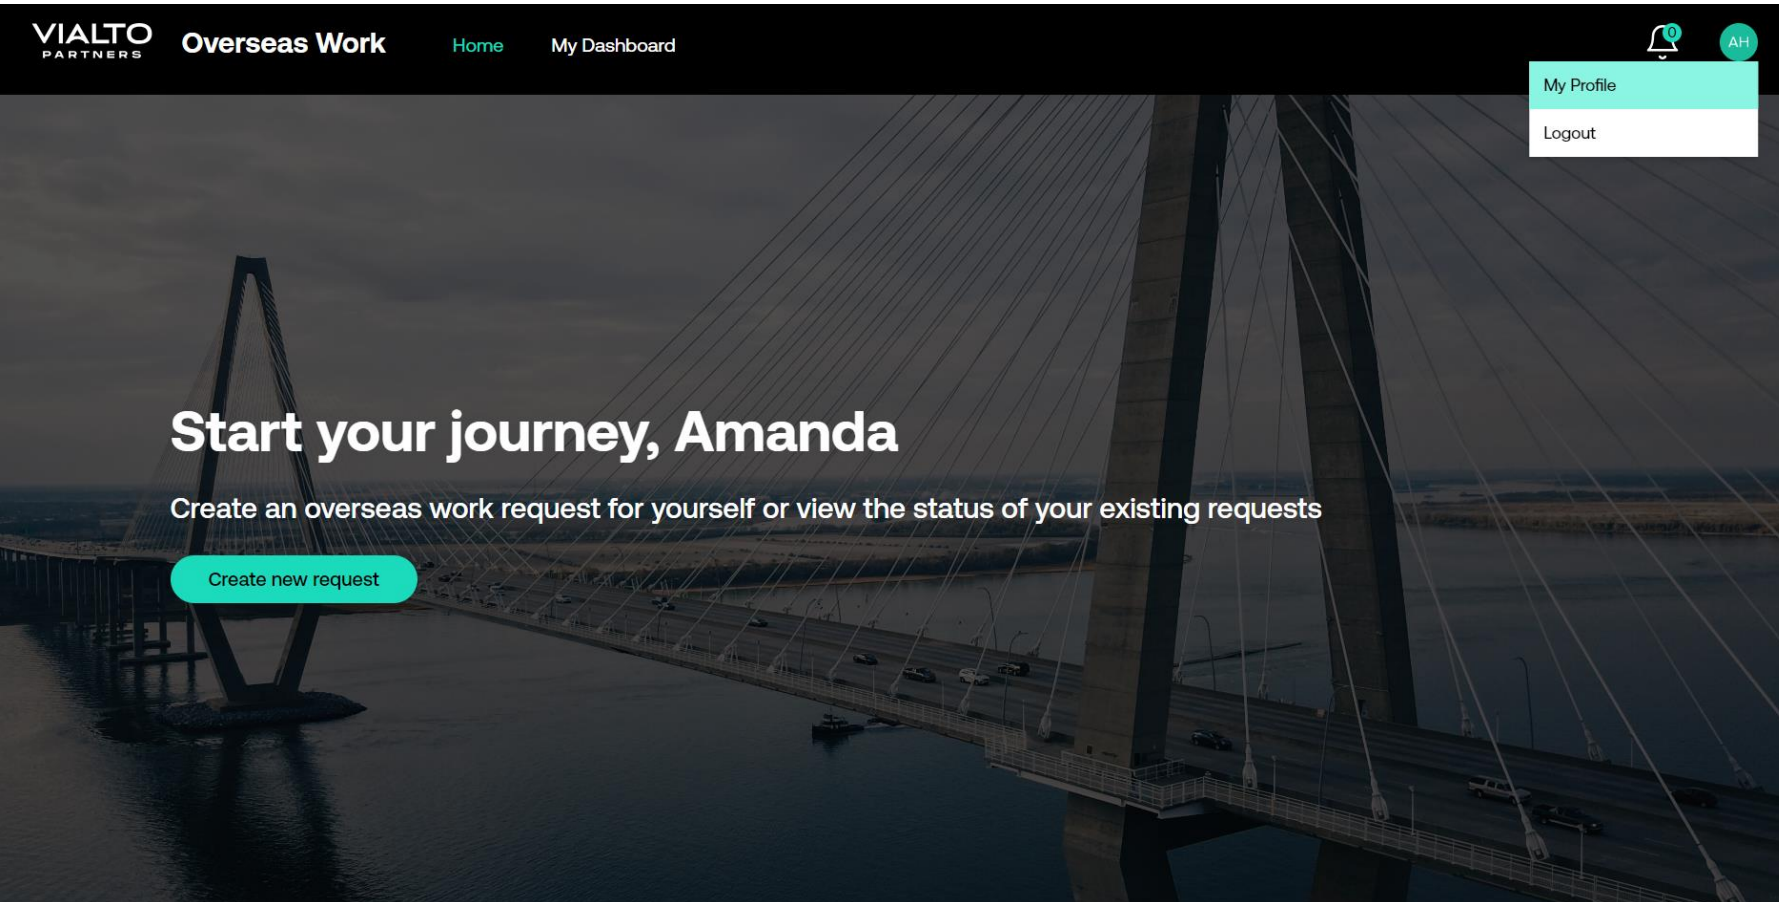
VIALTO PARTNERS Overseas Work Home My Dashboard

0 AH

My Profile
Logout

Start your journey, Amanda

Create an overseas work request for yourself or view the status of your existing requests

Create new request